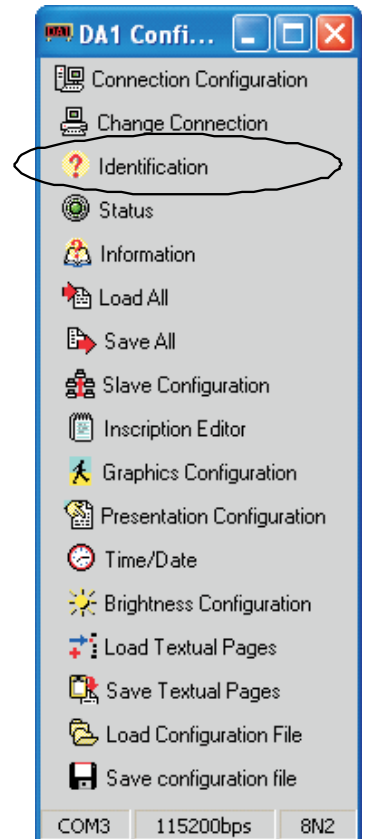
DA1 Confi...

Connection Configuration
Change Connection
Identification
Status
Information
Load All
Save All
Slave Configuration
Inscription Editor
Graphics Configuration
Presentation Configuration
Time/Date
Brightness Configuration
Load Textual Pages
Save Textual Pages
Load Configuration File
Save configuration file

| COM3 | 115200bps | 8N2 |
|---|---|---|